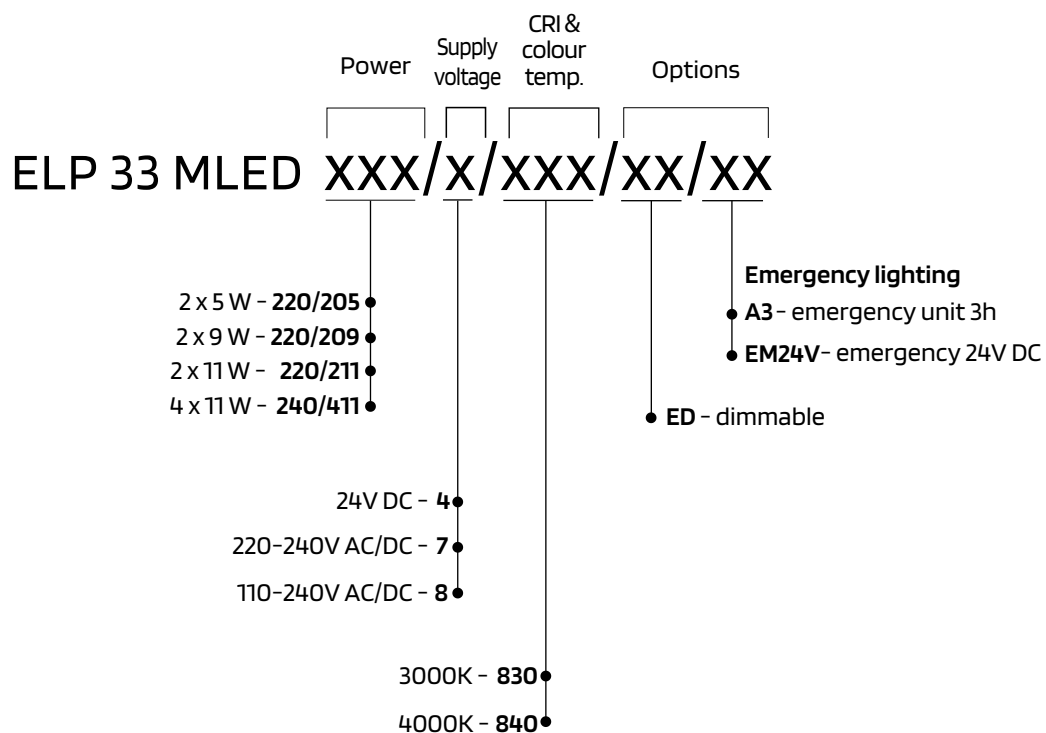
Power

Supply voltage

CRI & colour temp.

Options

ELP 33 MLED XXX/X/XXX/XX/XX

2 x 5 W – 220/205
2 x 9 W – 220/209
2 x 11 W – 220/211
4 x 11 W – 240/411

24V DC – 4
220-240V AC/DC – 7
110-240V AC/DC – 8

3000K – 830
4000K – 840

ED – dimmable

Emergency lighting
A3 – emergency unit 3h
EM24V – emergency 24V DC